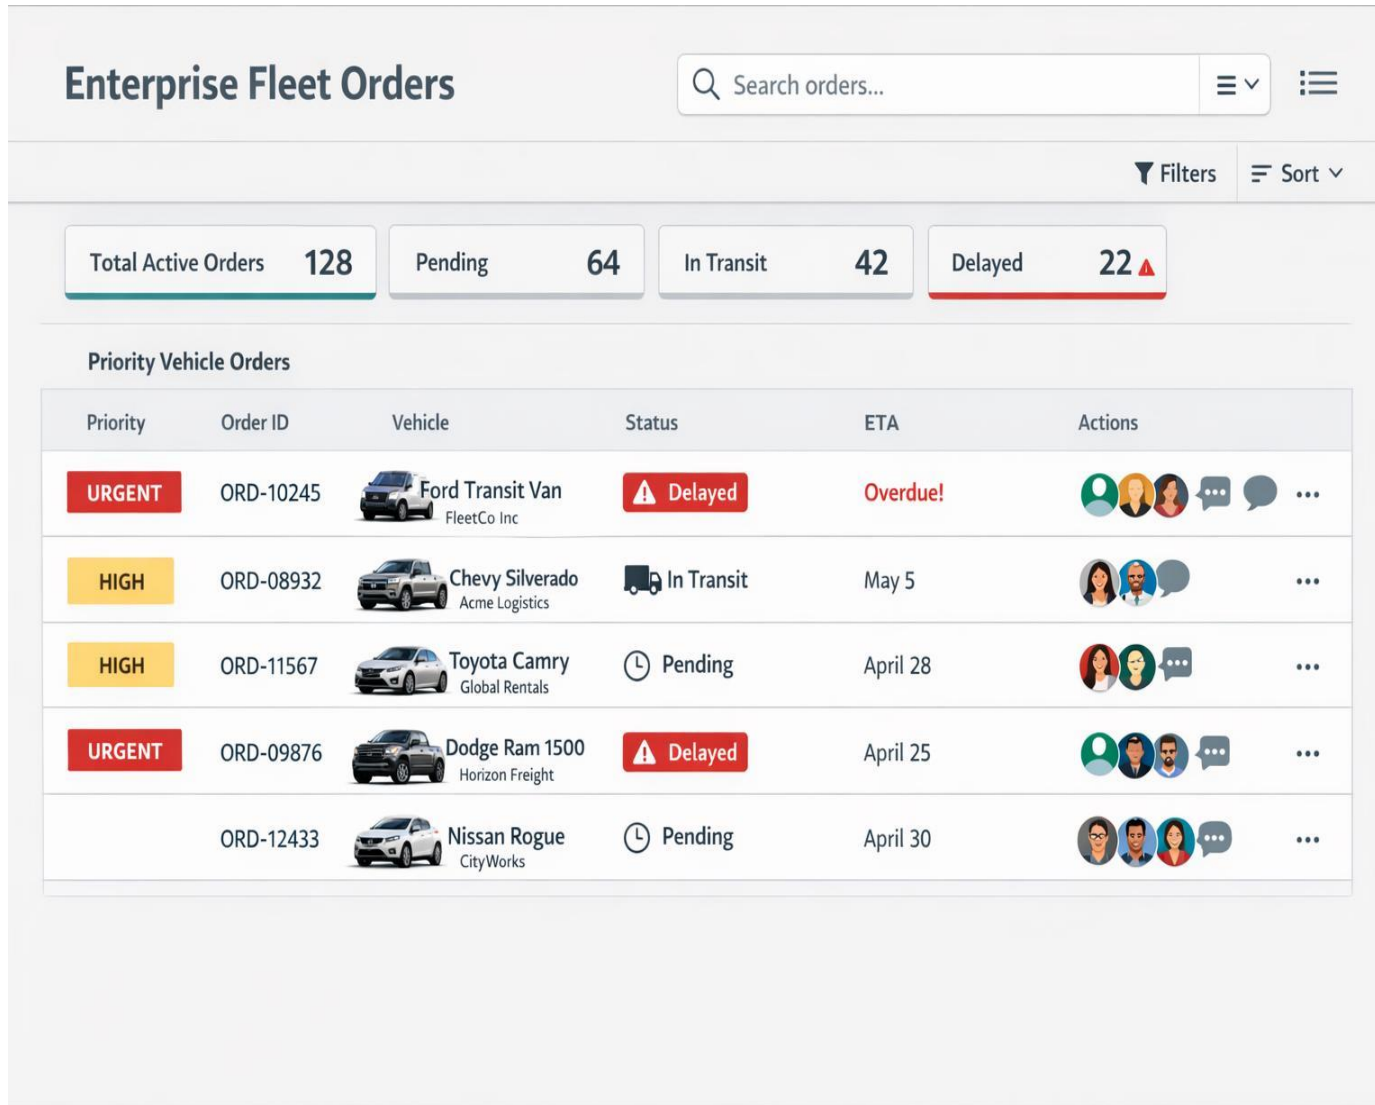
Enterprise Fleet Orders

Search orders...

Filters

Sort

Total Active Orders 128

Pending 64

In Transit 42

Delayed 22

Priority Vehicle Orders

| Priority | Order ID | Vehicle | Status | ETA | Actions |
|---|---|---|---|---|---|
| URGENT | ORD-10245 | Ford Transit Van FleetCo Inc | Delayed | Overdue! | ••• |
| HIGH | ORD-08932 | Chevy Silverado Acme Logistics | In Transit | May 5 | ••• |
| HIGH | ORD-11567 | Toyota Camry Global Rentals | Pending | April 28 | ••• |
| URGENT | ORD-09876 | Dodge Ram 1500 Horizon Freight | Delayed | April 25 | ••• |
| | ORD-12433 | Nissan Rogue CityWorks | Pending | April 30 | ••• |